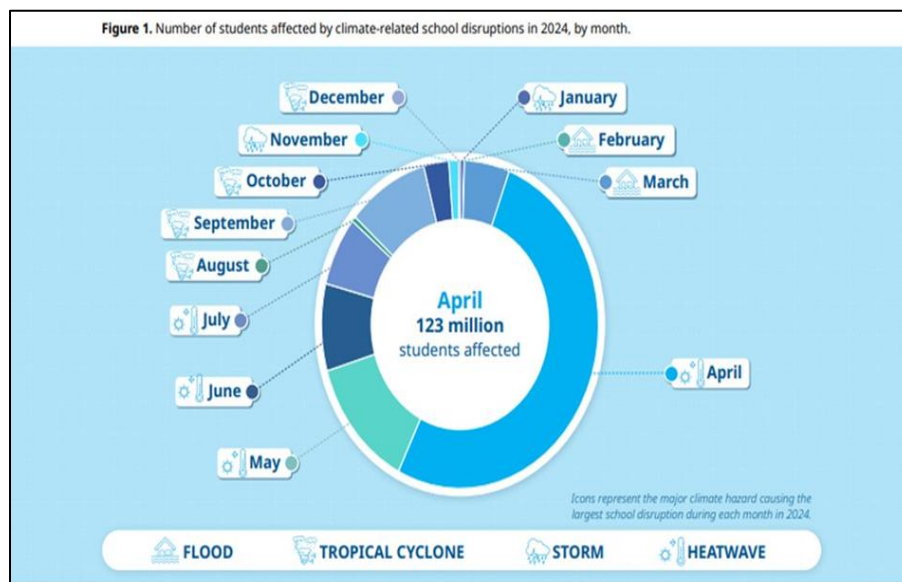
**Figure 1.** Number of students affected by climate-related school disruptions in 2024, by month.

December

January

November

February

October

March

September

August

July

April
123 million
students affected

April

June

May

Icons represent the major climate hazard causing the largest school disruption during each month in 2024.

FLOOD TROPICAL CYCLONE STORM HEATWAVE